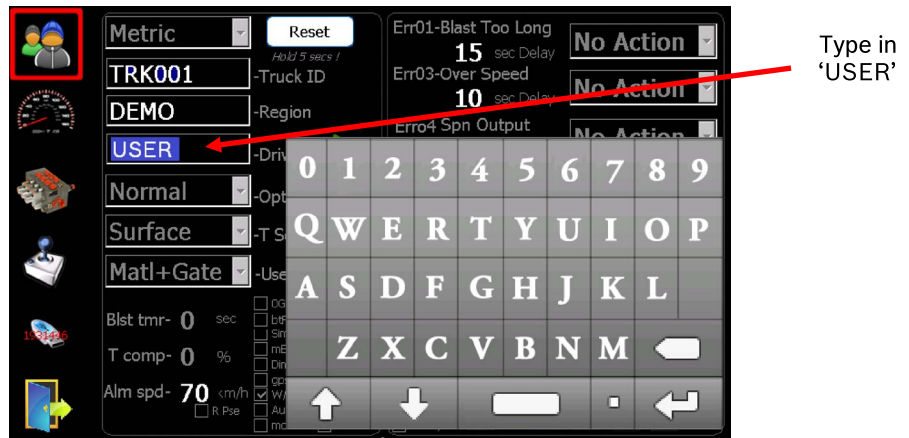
Metric
Reset
Hold 5 secs !
TRK001 -Truck ID
DEMO -Region
USER -Driv
Normal -Opt
Surface -T S
Matl+Gate -Use
Blst tmr- 0 sec
T comp- 0 %
Alm spd- 70 km/h
R Pse
0G
btF
Sim
mE
Dir
gps
W/
Au
mc

Err01-Blast Too Long
15 sec Delay
No Action
Err03-Over Speed
10 sec Delay
No Action
Err04 Spn Output
No Action

1531426

0 1 2 3 4 5 6 7 8 9
Q W E R T Y U I O P
A S D F G H J K L
Z X C V B N M
.

Type in 'USER'